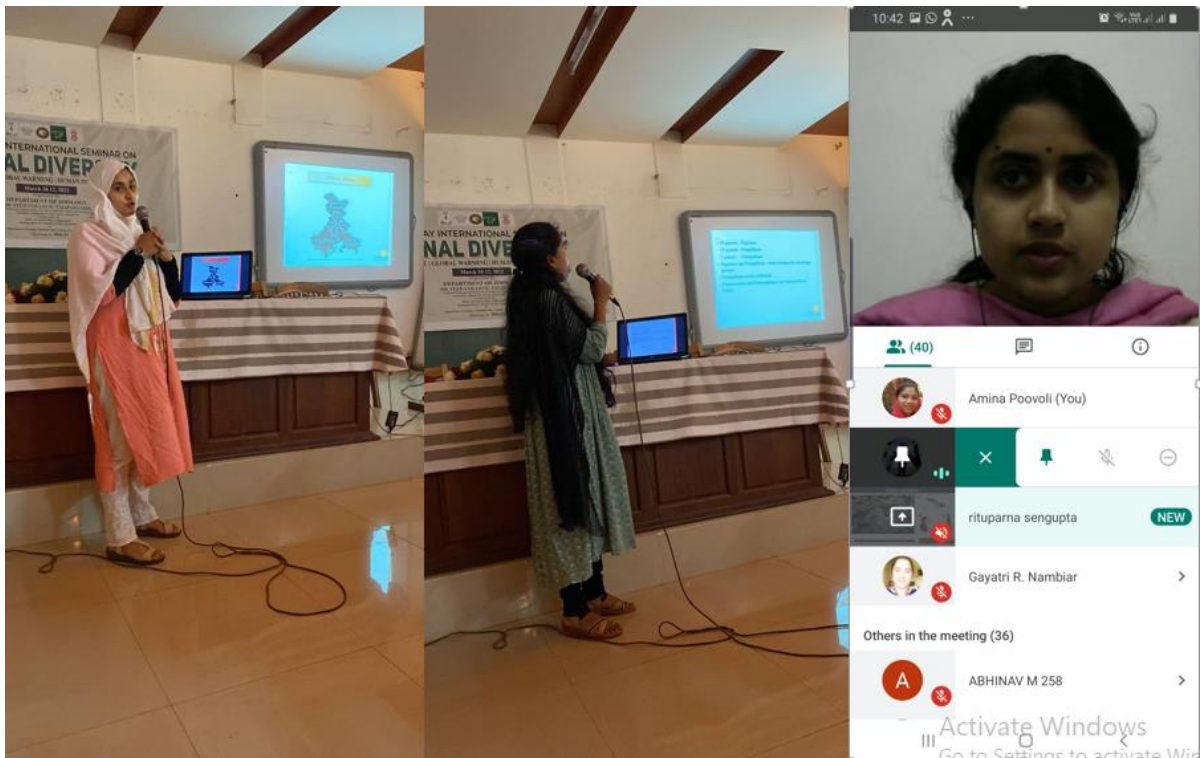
INTERNATIONAL SEMINAR ON
NAL DIVERS
GLOBAL WARNING : HUMAN
March 16-17, 2022
DEPARTMENT OF ZOOLOGY

AY INTERNATIONAL
NAL DIVER
GLOBAL WARNING : HUMAN
March 16-17, 2022
DEPARTMENT OF ZOOLOGY

10:42

(40)

Amina Poovoli (You)

ituparna sengupta
NEW

Gayatri R. Nambiar

Others in the meeting (36)

A
ABHINAV M 258

Activate Windows
Go to Settings to activate Win